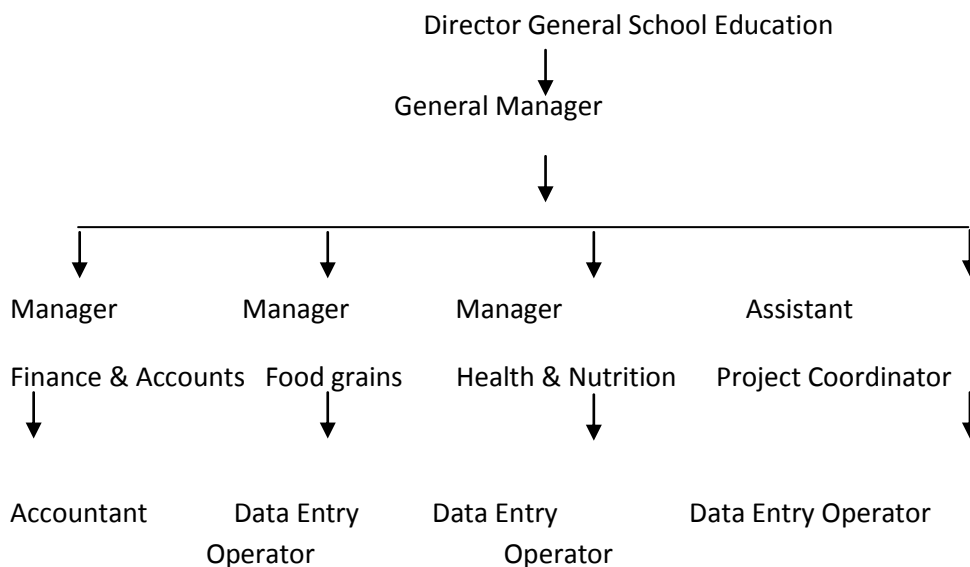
Director General School Education

General Manager

Manager
Finance & Accounts

Accountant

Manager
Food grains

Data Entry Operator

Manager
Health & Nutrition

Data Entry Operator

Assistant
Project Coordinator

Data Entry Operator